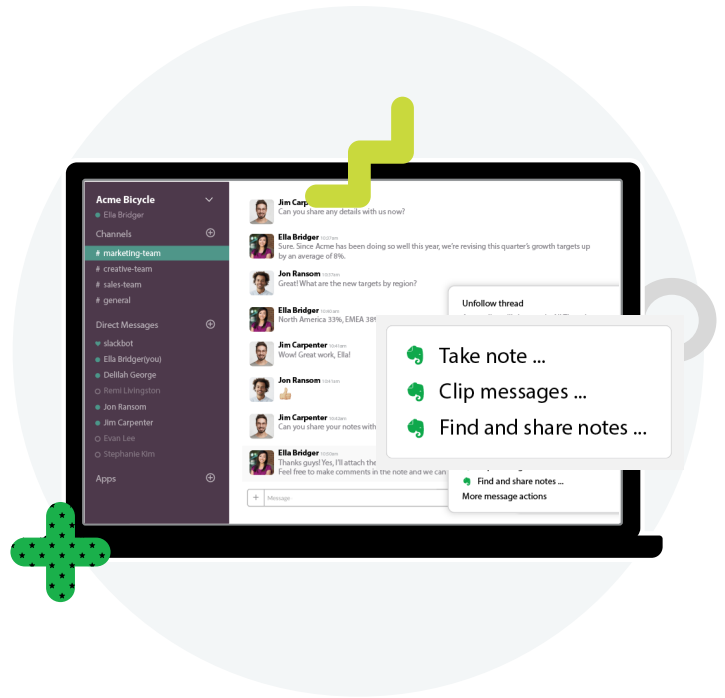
Acme Bicycle
Ella Bridger
Channels
# marketing-team
# creative-team
# sales-team
# general
Direct Messages
slackbot
Ella Bridger(you)
Delilah George
Remi Livingston
Jon Ransom
Jim Carpenter
Evan Lee
Stephanie Kim
Apps

Jim Carp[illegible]
Can you share any details with us now?

Ella Bridger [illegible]
Sure. Since Acme has been doing so well this year, we're revising this quarter's growth targets up by an average of 8%.

Jon Ransom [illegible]
Great! What are the new targets by region?

Ella Bridger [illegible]
North America 33%, EMEA 38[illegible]

Jim Carpenter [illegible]
Wow! Great work, Ella!

Jon Ransom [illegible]
👍

Jim Carpenter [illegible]
Can you share your notes with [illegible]

Ella Bridger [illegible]
Thanks guys! Yes, I'll attach the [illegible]
Feel free to make comments in the note and we can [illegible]

Message

Unfollow thread
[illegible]
Take note ...
Clip messages ...
Find and share notes ...
Find and share notes ...
More message actions